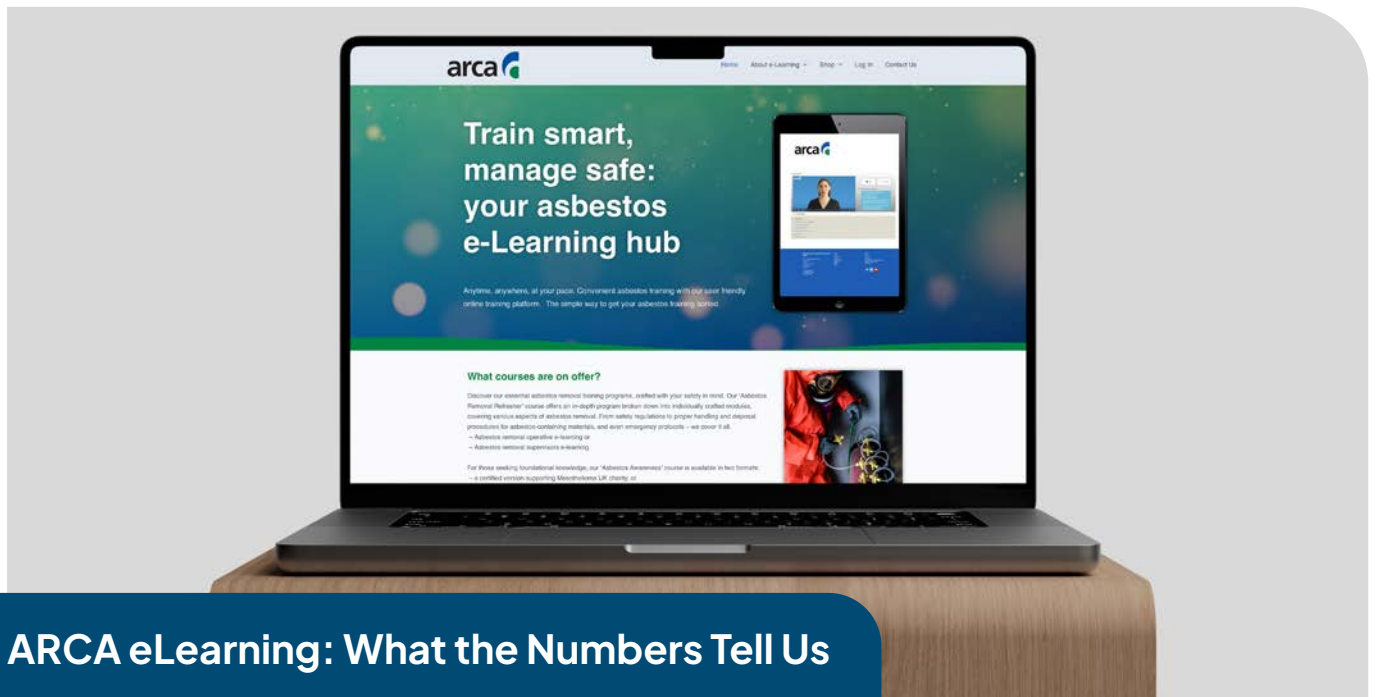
arca

Home About e-Learning Shop Log In Contact Us

Train smart, manage safe: your asbestos e-Learning hub

Anytime, anywhere, at your pace. Convenient asbestos training with our user friendly online training platform. The simple way to get your asbestos training sorted.

arca

What courses are on offer?

Discover our essential asbestos removal training programs, crafted with your safety in mind. Our 'Asbestos Removal Refresher' course offers an in-depth program broken down into individually crafted modules, covering various aspects of asbestos removal. From safety regulations to proper handling and disposal procedures for asbestos-containing materials, and even emergency protocols – we cover it all.
– Asbestos removal operative e-learning or
– Asbestos removal supervisors e-learning

For those seeking foundational knowledge, our 'Asbestos Awareness' course is available in two formats:
– a certified version supporting Mesothelioma UK charity, or

ARCA eLearning: What the Numbers Tell Us